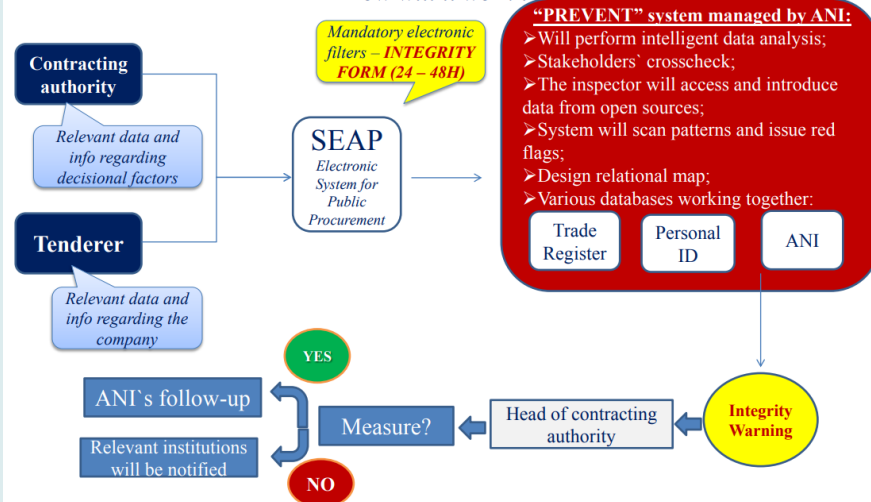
Contracting authority

Relevant data and info regarding decisional factors

Tenderer

Relevant data and info regarding the company

Mandatory electronic filters – INTEGRITY FORM (24 – 48H)

SEAP

Electronic System for Public Procurement

"PREVENT" system managed by ANI:

➢Will perform intelligent data analysis;

➢Stakeholders` crosscheck;

➢The inspector will access and introduce data from open sources;

➢System will scan patterns and issue red flags;

➢Design relational map;

➢Various databases working together:

Trade Register

Personal ID

ANI

YES

ANI`s follow-up

Measure?

Head of contracting authority

Integrity Warning

Relevant institutions will be notified

NO